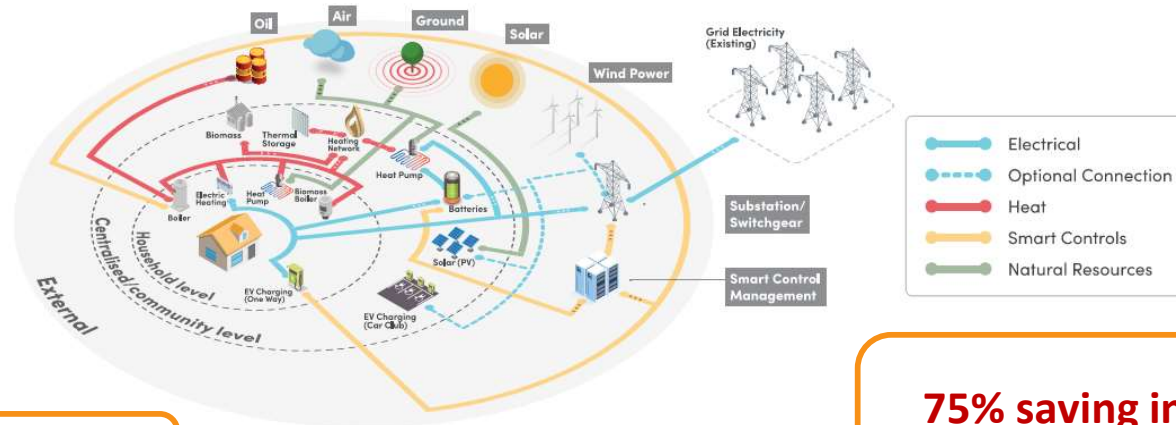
Oil
Air
Ground
Solar
Wind Power
Grid Electricity (Existing)
Biomass
Thermal Storage
Heating Network
Heat Pump
Electric Heating
Heat Pump
Biomass Boiler
Boiler
Batteries
Solar (PV)
EV Charging (One Way)
EV Charging (Car Club)
Substation/ Switchgear
Smart Control Management
Household level
Centralised/community level
External

Electrical
Optional Connection
Heat
Smart Controls
Natural Resources

75% saving in